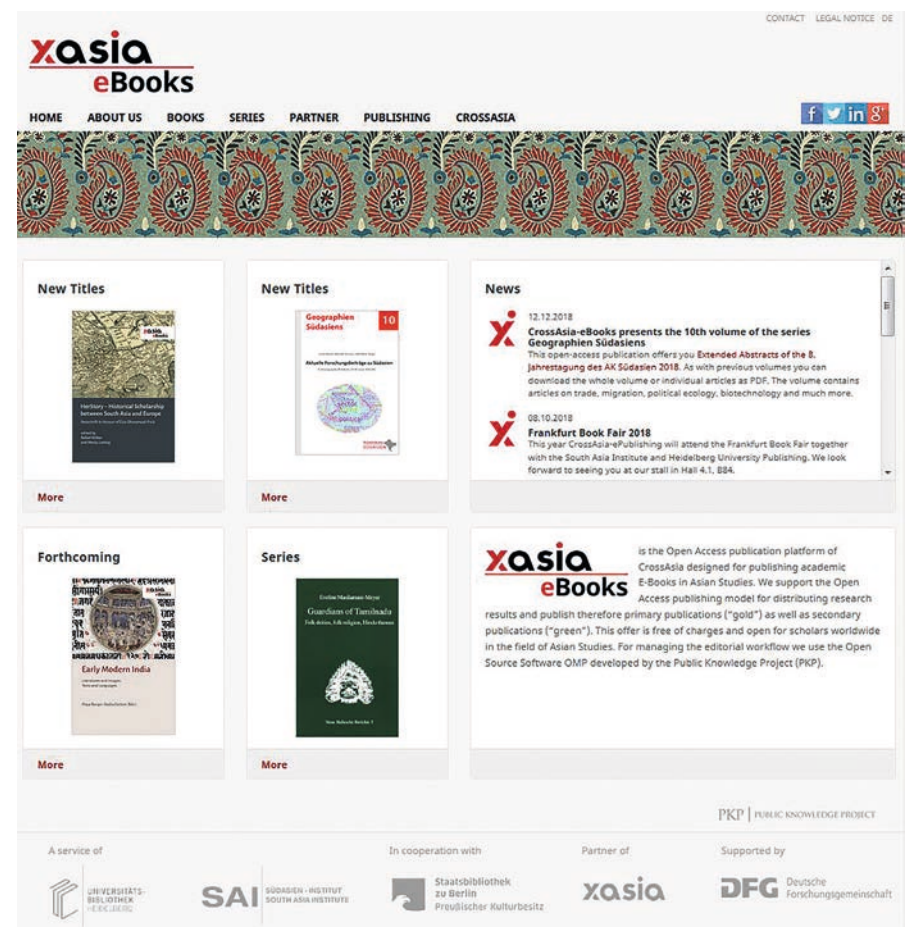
CONTACT LEGAL NOTICE DE

xasia eBooks

HOME ABOUT US BOOKS SERIES PARTNER PUBLISHING CROSSASIA

New Titles

HerStory – Historical Scholarship between South Asia and Europe

More

New Titles

Geographien Südasiens 10

Aktuelle Forschungsbeiträge zu Südasien

More

News

12.12.2018
CrossAsia-eBooks presents the 10th volume of the series Geographien Südasiens
This open-access publication offers you Extended Abstracts of the 8. Jahrestagung des AK Südasien 2018. As with previous volumes you can download the whole volume or individual articles as PDF. The volume contains articles on trade, migration, political ecology, biotechnology and much more.

08.10.2018
Frankfurt Book Fair 2018
This year CrossAsia-ePublishing will attend the Frankfurt Book Fair together with the South Asia Institute and Heidelberg University Publishing. We look forward to seeing you at our stall in Hall 4.1, B84.

Forthcoming

Early Modern India

More

Series

Eveline Masilamani-Meyer
Guardians of Tamilnadu
Folk deities, folk religion, Hindu themes

Neue Hallesche Berichte 7

More

xasia eBooks is the Open Access publication platform of CrossAsia designed for publishing academic E-Books in Asian Studies. We support the Open Access publishing model for distributing research results and publish therefore primary publications ("gold") as well as secondary publications ("green"). This offer is free of charges and open for scholars worldwide in the field of Asian Studies. For managing the editorial workflow we use the Open Source Software OMP developed by the Public Knowledge Project (PKP).

PKP | PUBLIC KNOWLEDGE PROJECT

A service of
UNIVERSITÄTS-BIBLIOTHEK HEIDELBERG
SAI SÜDASIEN-INSTITUT SOUTH ASIA INSTITUTE

In cooperation with
Staatsbibliothek zu Berlin Preußischer Kulturbesitz

Partner of
xasia

Supported by
DFG Deutsche Forschungsgemeinschaft